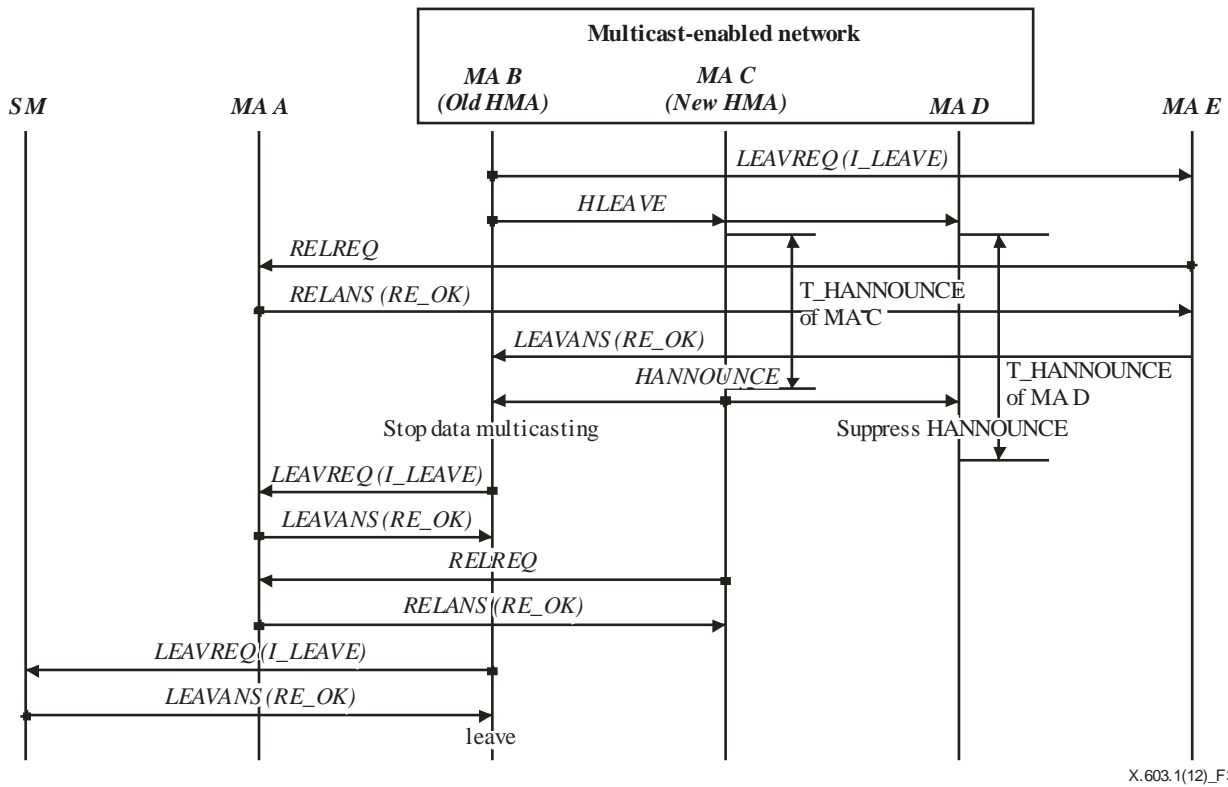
Multicast-enabled network

SM

MA A

MA B
(Old HMA)

MA C
(New HMA)

MA D

MA E

LEAVREQ (I_LEAVE)

HLEAVE

RELREQ

RELANS (RE_OK)

T_HANNOUNCE
of MA C

LEAVANS (RE_OK)

HANNOUNCE

T_HANNOUNCE
of MA D

Stop data multicasting

Suppress HANNOUNCE

LEAVREQ (I_LEAVE)

LEAVANS (RE_OK)

RELREQ

RELANS (RE_OK)

LEAVREQ (I_LEAVE)

LEAVANS (RE_OK)

leave

X.603.1(12)_F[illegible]